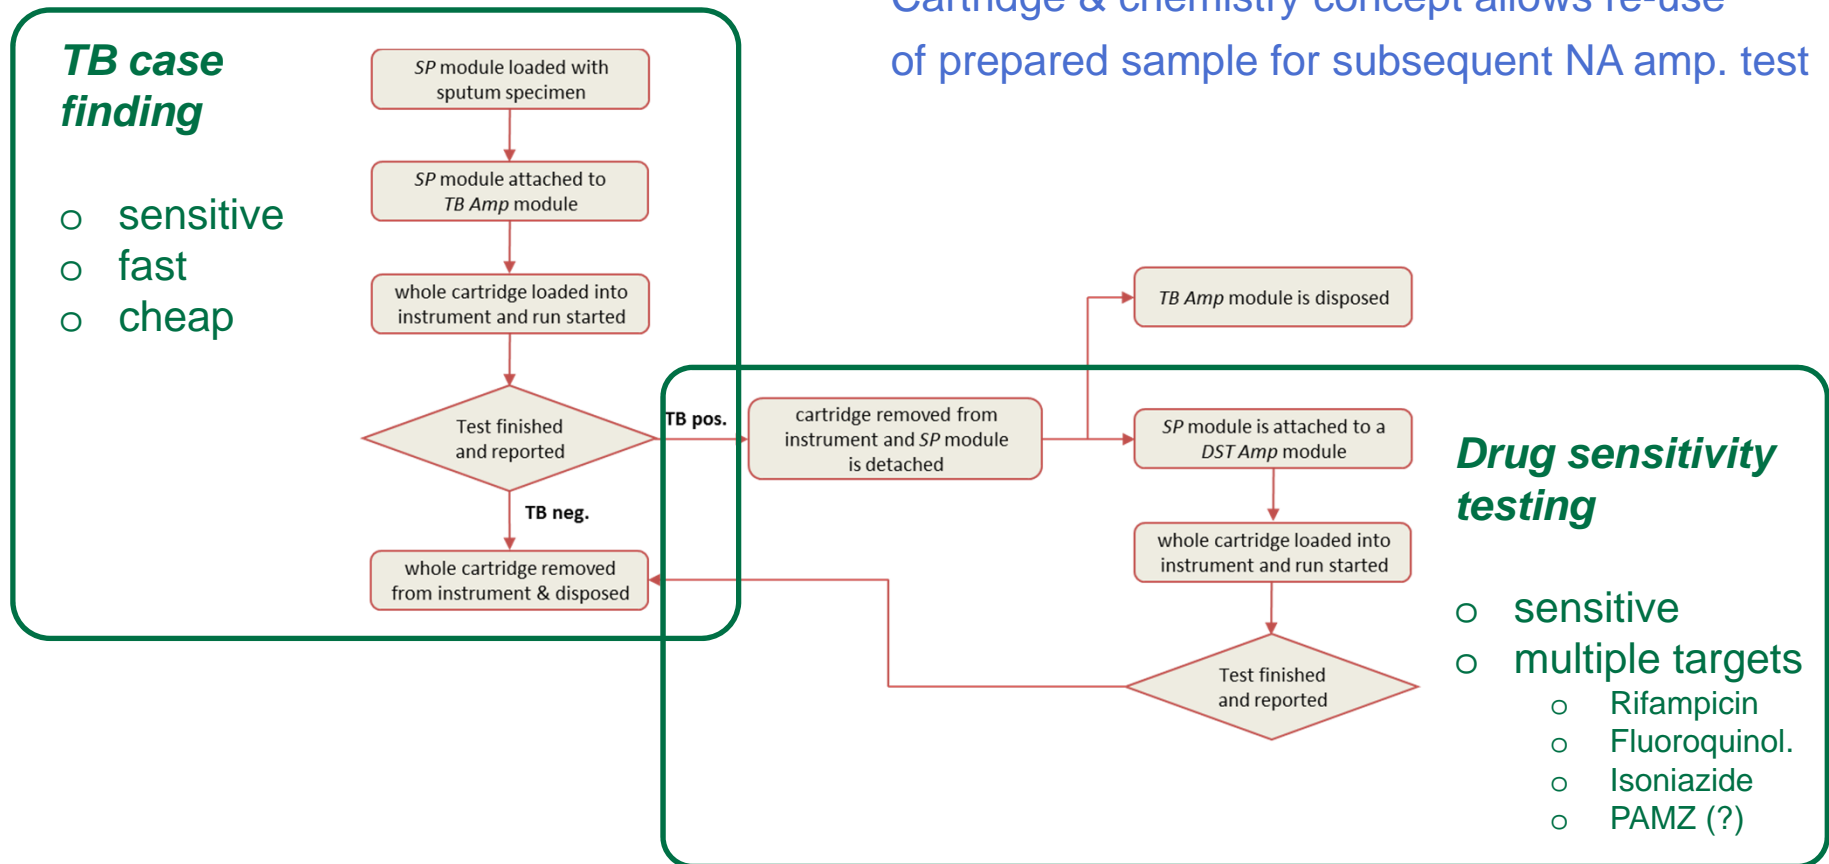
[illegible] of prepared sample for subsequent NA amp. test

TB case finding

- sensitive
- fast
- cheap

SP module loaded with sputum specimen

SP module attached to TB Amp module

whole cartridge loaded into instrument and run started

Test finished and reported

TB pos.

TB neg.

whole cartridge removed from instrument & disposed

cartridge removed from instrument and SP module is detached

TB Amp module is disposed

SP module is attached to a DST Amp module

whole cartridge loaded into instrument and run started

Test finished and reported

Drug sensitivity testing

- sensitive
- multiple targets
  - Rifampicin
  - Fluoroquinol.
  - Isoniazide
  - PAMZ (?)